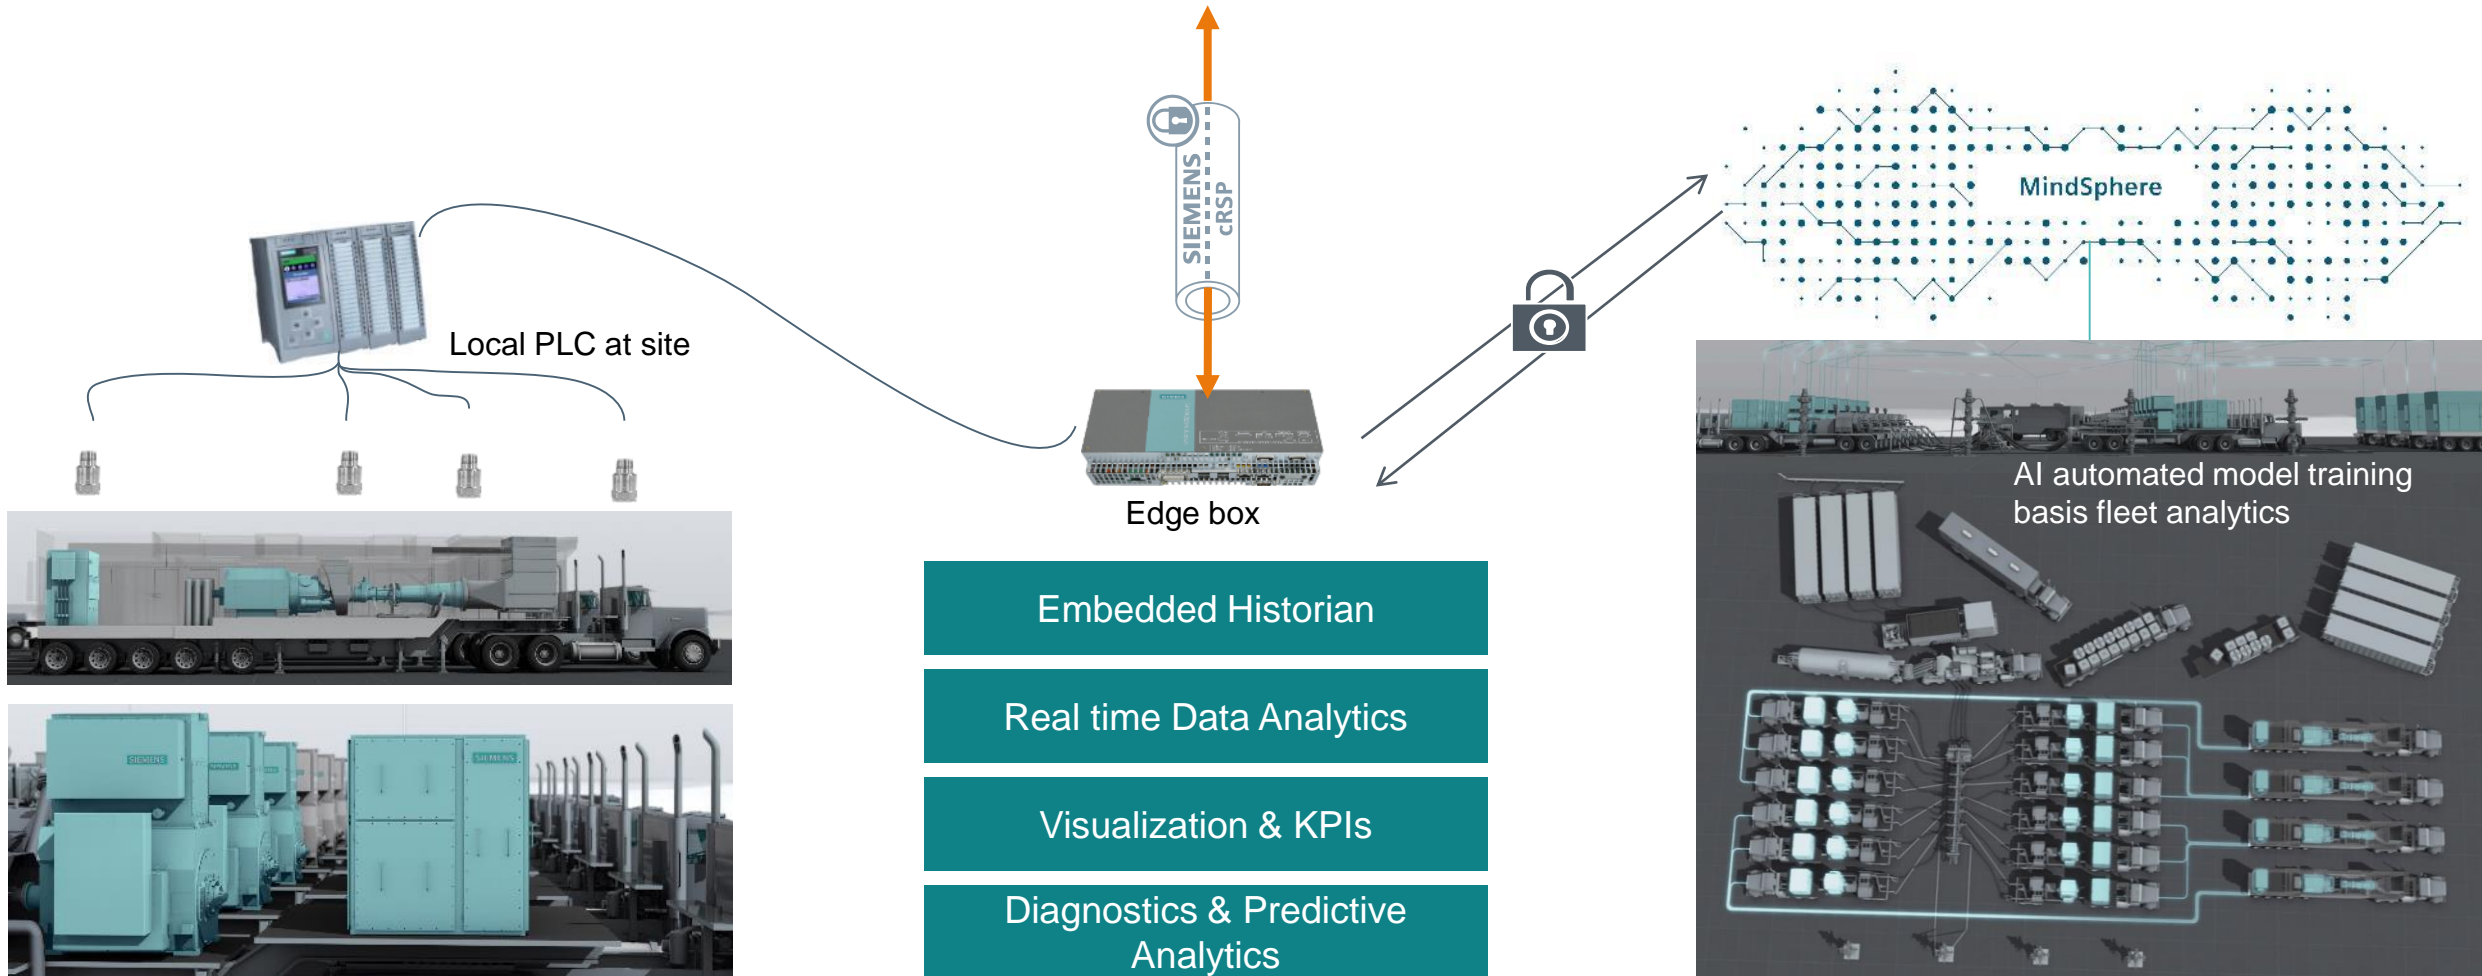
SIEMENS cRSP

MindSphere

Local PLC at site

Edge box

AI automated model training basis fleet analytics

Embedded Historian

Real time Data Analytics

Visualization & KPIs

Diagnostics & Predictive Analytics